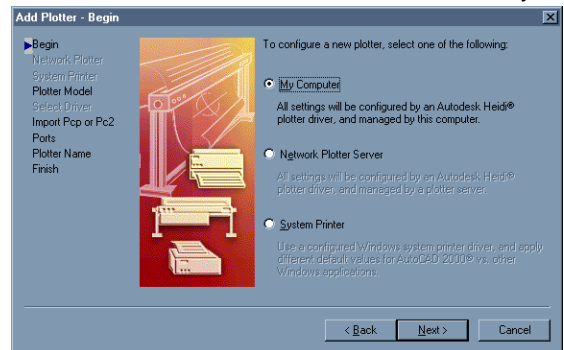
Add Plotter - Begin

Begin
Network Plotter
System Printer
Plotter Model
Select Driver
Import Pcp or Pc2
Ports
Plotter Name
Finish

To configure a new plotter, select one of the following:

My Computer

All settings will be configured by an Autodesk Heidi® plotter driver, and managed by this computer.

Network Plotter Server

All settings will be configured by an Autodesk Heidi® plotter driver, and managed by a plotter server.

System Printer

Use a configured Windows system printer driver, and apply different default values for AutoCAD 2000® vs. other Windows applications.

< Back Next > Cancel